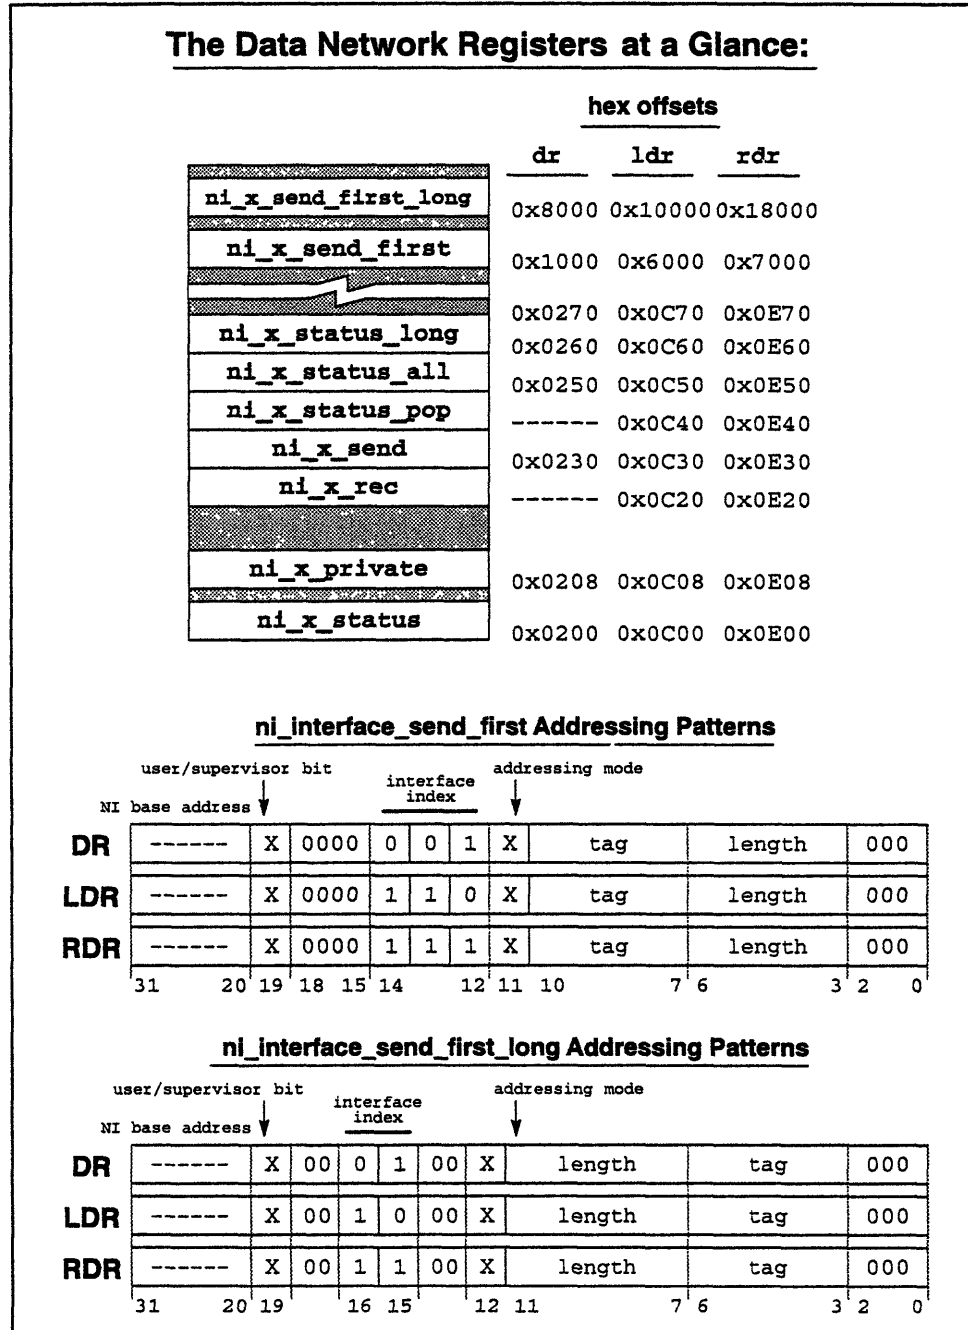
The Data Network Registers at a Glance:

hex offsets

| | dr | ldr | rdr |
|---|---|---|---|
| ni_x_send_first_long | 0x8000 | 0x10000 | 0x18000 |
| ni_x_send_first | 0x1000 | 0x6000 | 0x7000 |
| | 0x0270 | 0x0C70 | 0x0E70 |
| ni_x_status_long | 0x0260 | 0x0C60 | 0x0E60 |
| ni_x_status_all | 0x0250 | 0x0C50 | 0x0E50 |
| ni_x_status_pop | ------ | 0x0C40 | 0x0E40 |
| ni_x_send | 0x0230 | 0x0C30 | 0x0E30 |
| ni_x_rec | ------ | 0x0C20 | 0x0E20 |
| ni_x_private | 0x0208 | 0x0C08 | 0x0E08 |
| ni_x_status | 0x0200 | 0x0C00 | 0x0E00 |

ni_interface_send_first Addressing Patterns

user/supervisor bit
NI base address
interface index
addressing mode

| | | | | | | | | | | | |
|---|---|---|---|---|---|---|---|---|---|---|---|
| DR | ------ | X | 0000 | 0 | 0 | 1 | X | tag | length | 000 |
| LDR | ------ | X | 0000 | 1 | 1 | 0 | X | tag | length | 000 |
| RDR | ------ | X | 0000 | 1 | 1 | 1 | X | tag | length | 000 |

31 20 19 18 15 14 12 11 10 7 6 3 2 0

ni_interface_send_first_long Addressing Patterns

user/supervisor bit
NI base address
interface index
addressing mode

| | | | | | | | | | | |
|---|---|---|---|---|---|---|---|---|---|---|
| DR | ------ | X | 00 | 0 | 1 | 00 | X | length | tag | 000 |
| LDR | ------ | X | 00 | 1 | 0 | 00 | X | length | tag | 000 |
| RDR | ------ | X | 00 | 1 | 1 | 00 | X | length | tag | 000 |

31 20 19 16 15 12 11 7 6 3 2 0